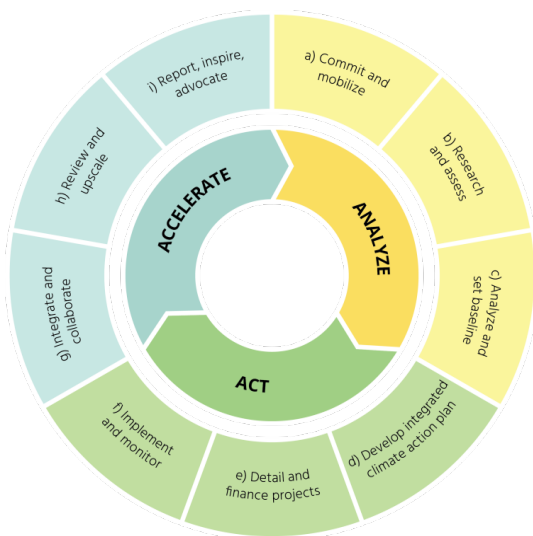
a) Commit and mobilize

b) Research and assess

c) Analyze and set baseline

d) Develop integrated climate action plan

e) Detail and finance projects

f) Implement and monitor

g) Integrate and collaborate

h) Review and upscale

i) Report, inspire, advocate

ANALYZE

ACT

ACCELERATE